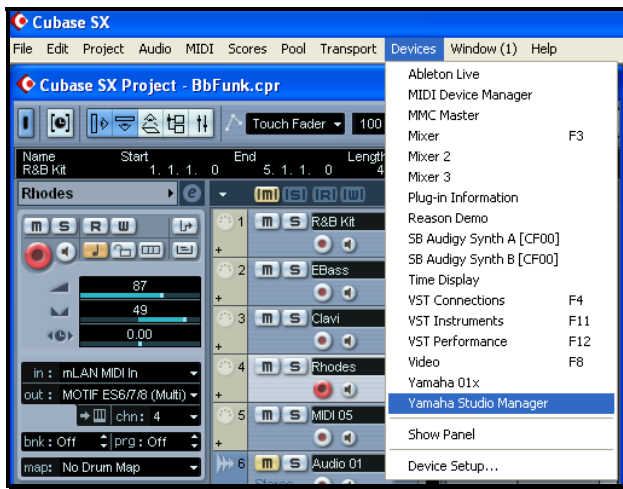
Cubase SX
File Edit Project Audio MIDI Scores Pool Transport Devices Window (1) Help
Cubase SX Project - BbFunk.cpr
Touch Fader 100
Name R&B Kit Start 1. 1. 1. 0 End 5. 1. 1. 0 Length 4
Rhodes
m s r w
87
49
0.00
in : mLAN MIDI In
out : MOTIF ES6/7/8 (Multi)
chn : 4
bnk : Off prg : Off
map : No Drum Map
m s r w
1 m s R&B Kit
2 m s EBass
3 m s Clavi
4 m s Rhodes
5 m s MIDI 05
6 m s Audio 01
Ableton Live
MIDI Device Manager
MMC Master
Mixer F3
Mixer 2
Mixer 3
Plug-in Information
Reason Demo
SB Audigy Synth A [CF00]
SB Audigy Synth B [CF00]
Time Display
VST Connections F4
VST Instruments F11
VST Performance F12
Video F8
Yamaha 01x
Yamaha Studio Manager
Show Panel
Device Setup...